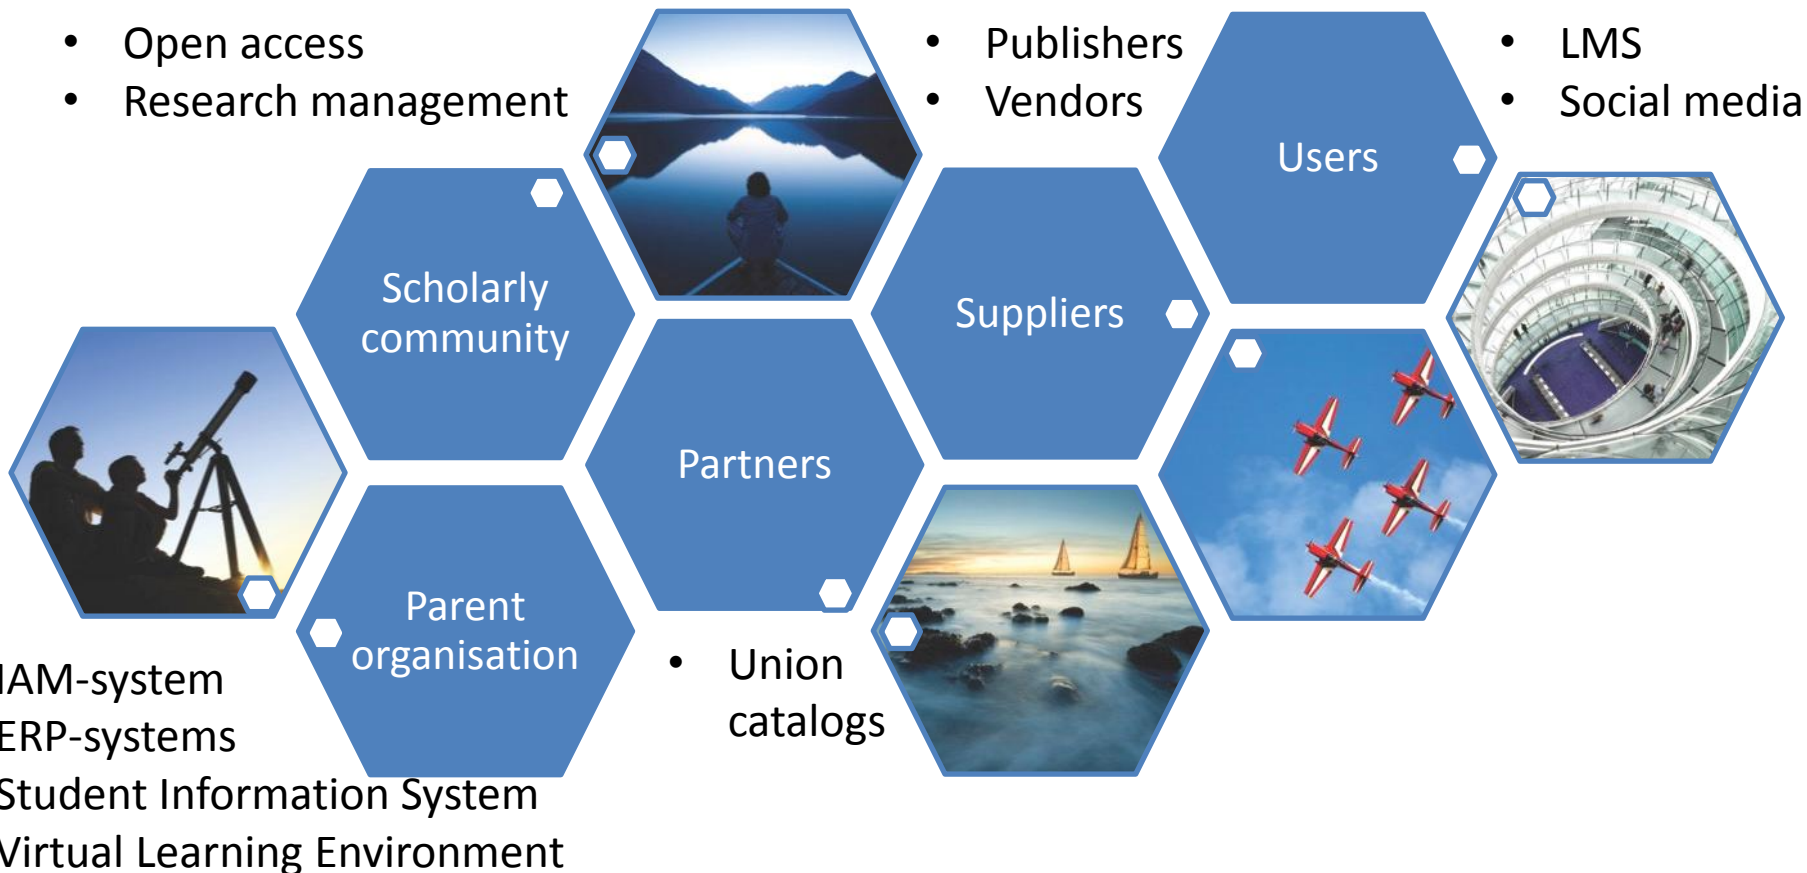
- Open access
- Research management

- Publishers
- Vendors

- LMS
- Social media

Users

Scholarly community

Suppliers

Partners

Parent organisation

IAM-system
ERP-systems
Student Information System
Virtual Learning Environment

- Union catalogs